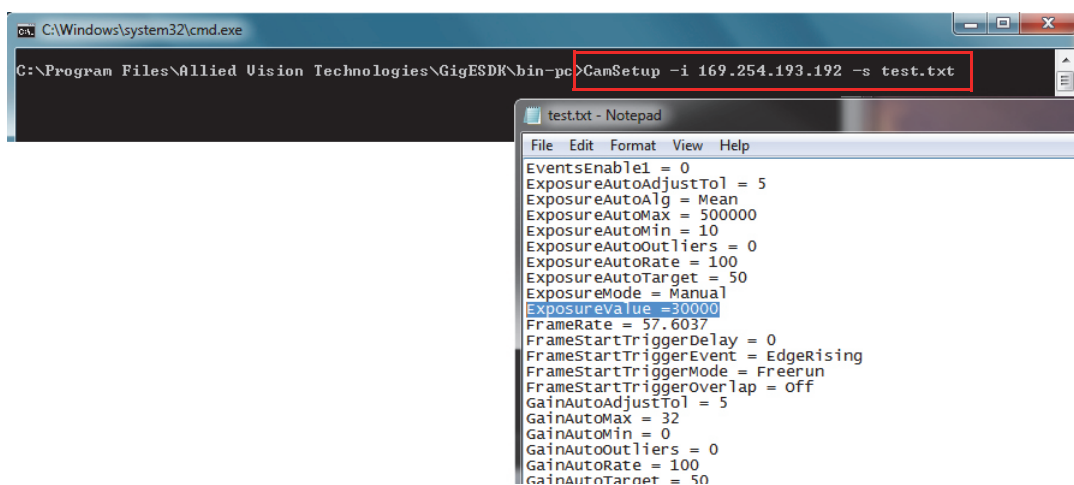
C:\Windows\system32\cmd.exe

C:\Program Files\Allied Vision Technologies\GigESDK\bin-pc>CamSetup -i 169.254.193.192 -s test.txt

test.txt - Notepad

File Edit Format View Help

EventsEnable1 = 0
ExposureAutoAdjustTol = 5
ExposureAutoAlg = Mean
ExposureAutoMax = 500000
ExposureAutoMin = 10
ExposureAutoOutliers = 0
ExposureAutoRate = 100
ExposureAutoTarget = 50
ExposureMode = Manual
ExposureValue =30000
FrameRate = 57.6037
FrameStartTriggerDelay = 0
FrameStartTriggerEvent = EdgeRising
FrameStartTriggerMode = Freerun
FrameStartTriggerOverlap = Off
GainAutoAdjustTol = 5
GainAutoMax = 32
GainAutoMin = 0
GainAutoOutliers = 0
GainAutoRate = 100
GainAutoTarget = 50